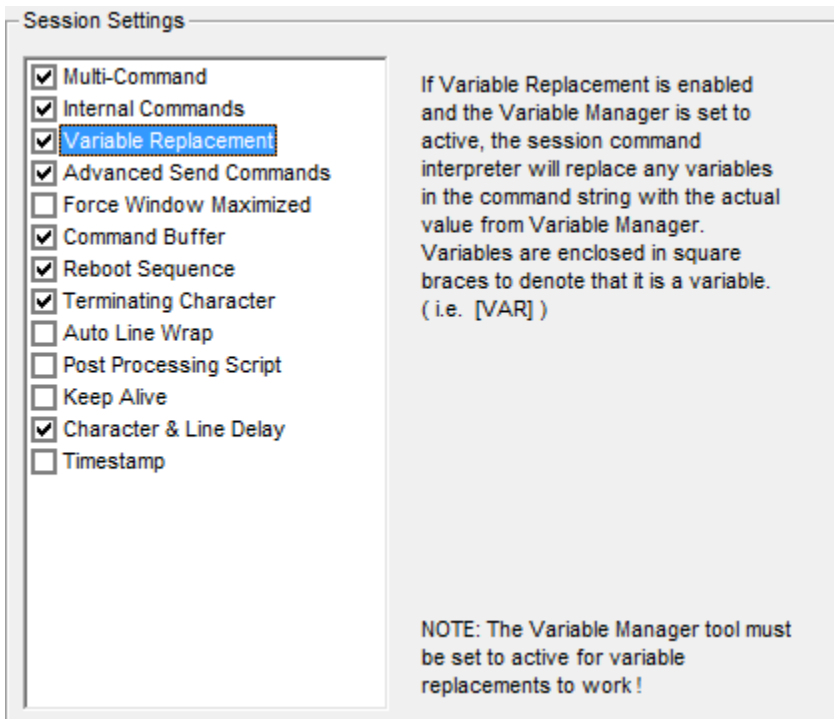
Session Settings

Multi-Command
Internal Commands
Variable Replacement
Advanced Send Commands
Force Window Maximized
Command Buffer
Reboot Sequence
Terminating Character
Auto Line Wrap
Post Processing Script
Keep Alive
Character & Line Delay
Timestamp

If Variable Replacement is enabled and the Variable Manager is set to active, the session command interpreter will replace any variables in the command string with the actual value from Variable Manager. Variables are enclosed in square braces to denote that it is a variable. ( i.e. [VAR] )

NOTE: The Variable Manager tool must be set to active for variable replacements to work !